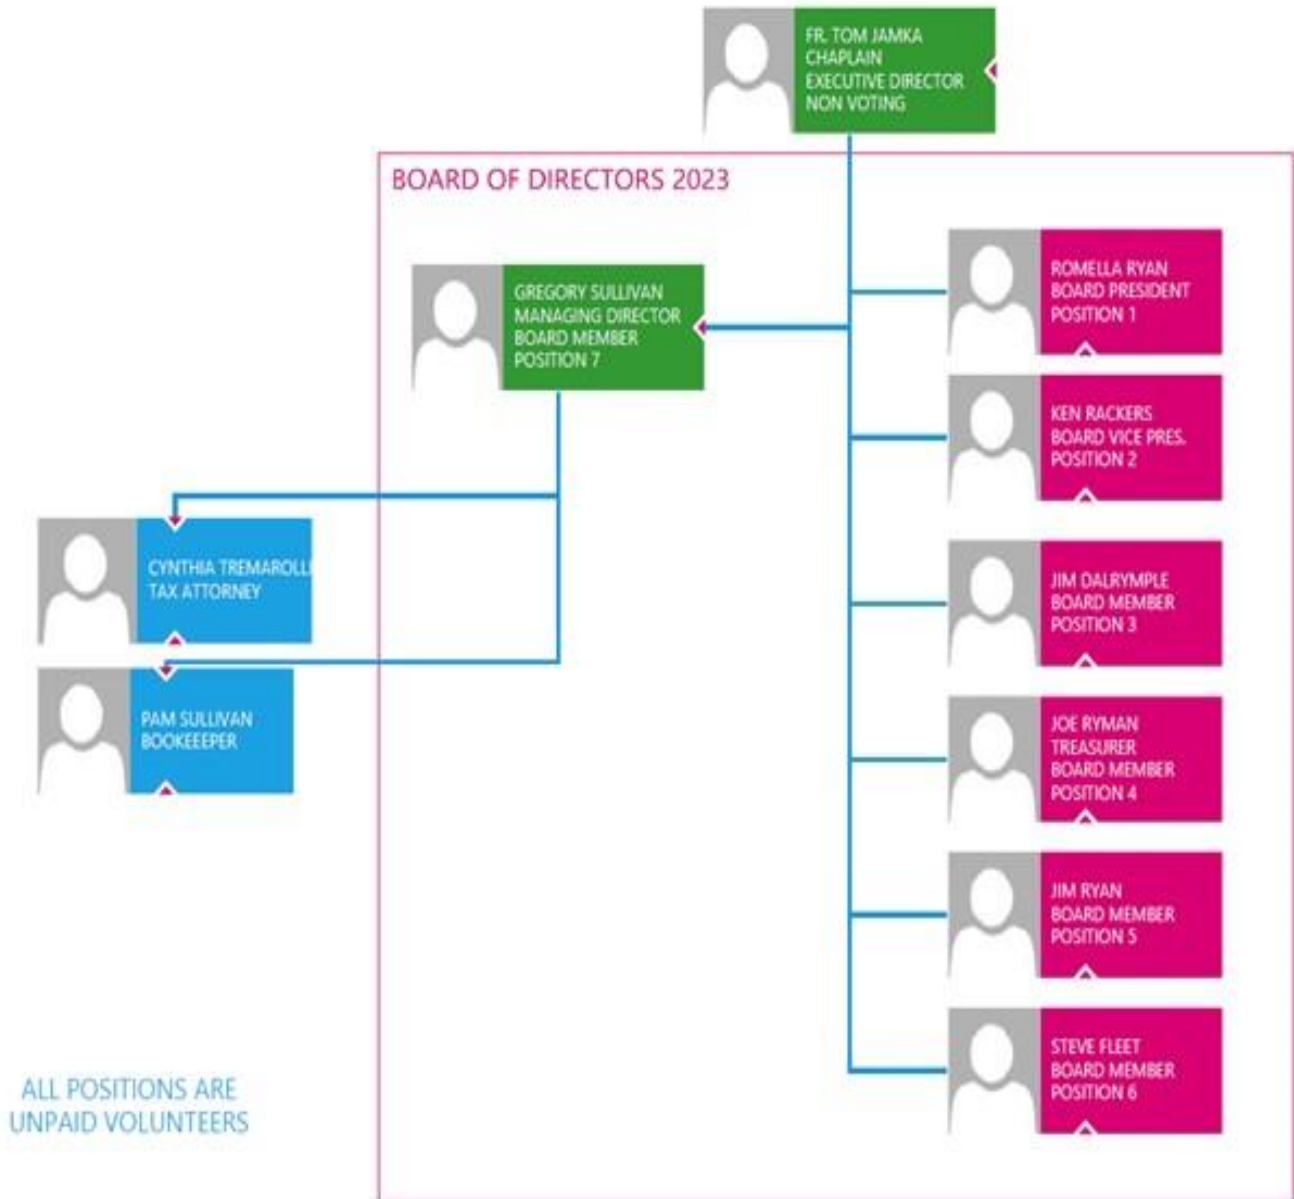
FR. TOM JAMKA
CHAPLAIN
EXECUTIVE DIRECTOR
NON VOTING

BOARD OF DIRECTORS 2023

GREGORY SULLIVAN
MANAGING DIRECTOR
BOARD MEMBER
POSITION 7

ROMELLA RYAN
BOARD PRESIDENT
POSITION 1

KEN RACKERS
BOARD VICE PRES.
POSITION 2

CYNTHIA TREMAROLLI
TAX ATTORNEY

JIM DALRYMPLE
BOARD MEMBER
POSITION 3

PAM SULLIVAN
BOOKEEEPER

JOE RYMAN
TREASURER
BOARD MEMBER
POSITION 4

JIM RYAN
BOARD MEMBER
POSITION 5

STEVE FLEET
BOARD MEMBER
POSITION 6

ALL POSITIONS ARE
UNPAID VOLUNTEERS